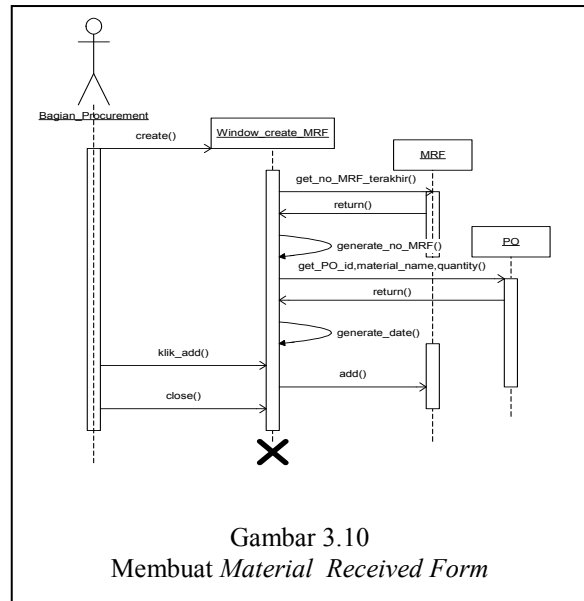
Bagian_Procurement

create()

Window_create_MRF

MRF

get_no_MRF_terakhir()

return()

generate_no_MRF()

PO

get_PO_id,material_name,quantity()

return()

generate_date()

klik_add()

add()

close()

Gambar 3.10
Membuat *Material Received Form*